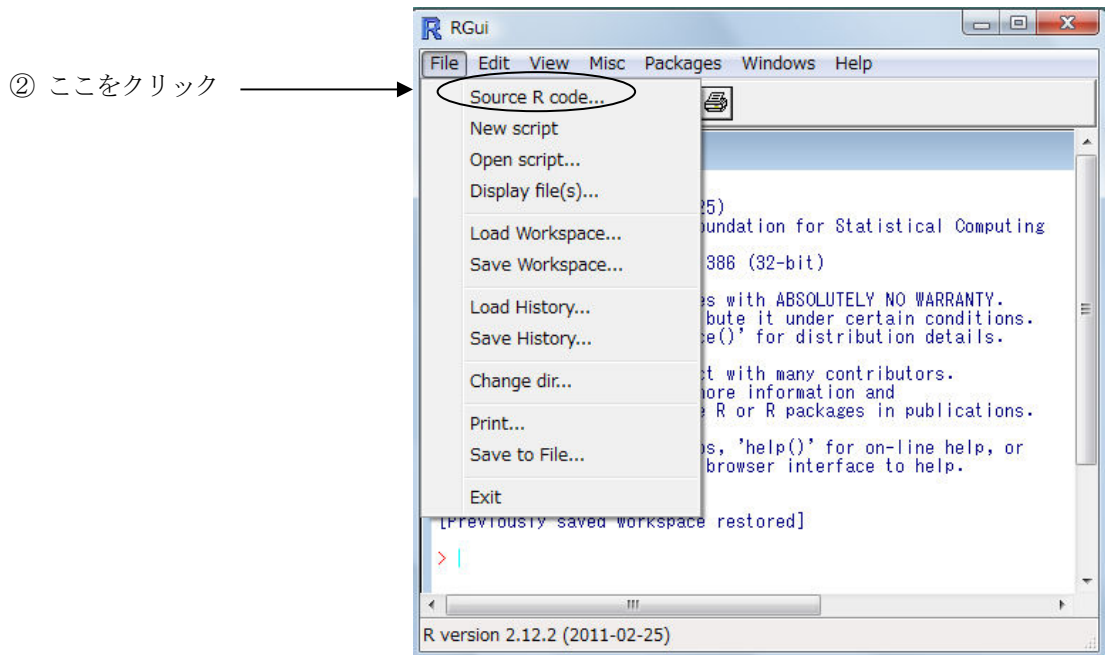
② ここをクリック

RGui

File Edit View Misc Packages Windows Help

Source R code...
New script
Open script...
Display file(s)...
Load Workspace...
Save Workspace...
Load History...
Save History...
Change dir...
Print...
Save to File...
Exit

25)
oundation for Statistical Computing

386 (32-bit)

s with ABSOLUTELY NO WARRANTY.
bute it under certain conditions.
e()' for distribution details.

t with many contributors.
ore information and
e R or R packages in publications.

s, 'help()' for on-line help, or
browser interface to help.

[Previously saved workspace restored]

>

R version 2.12.2 (2011-02-25)